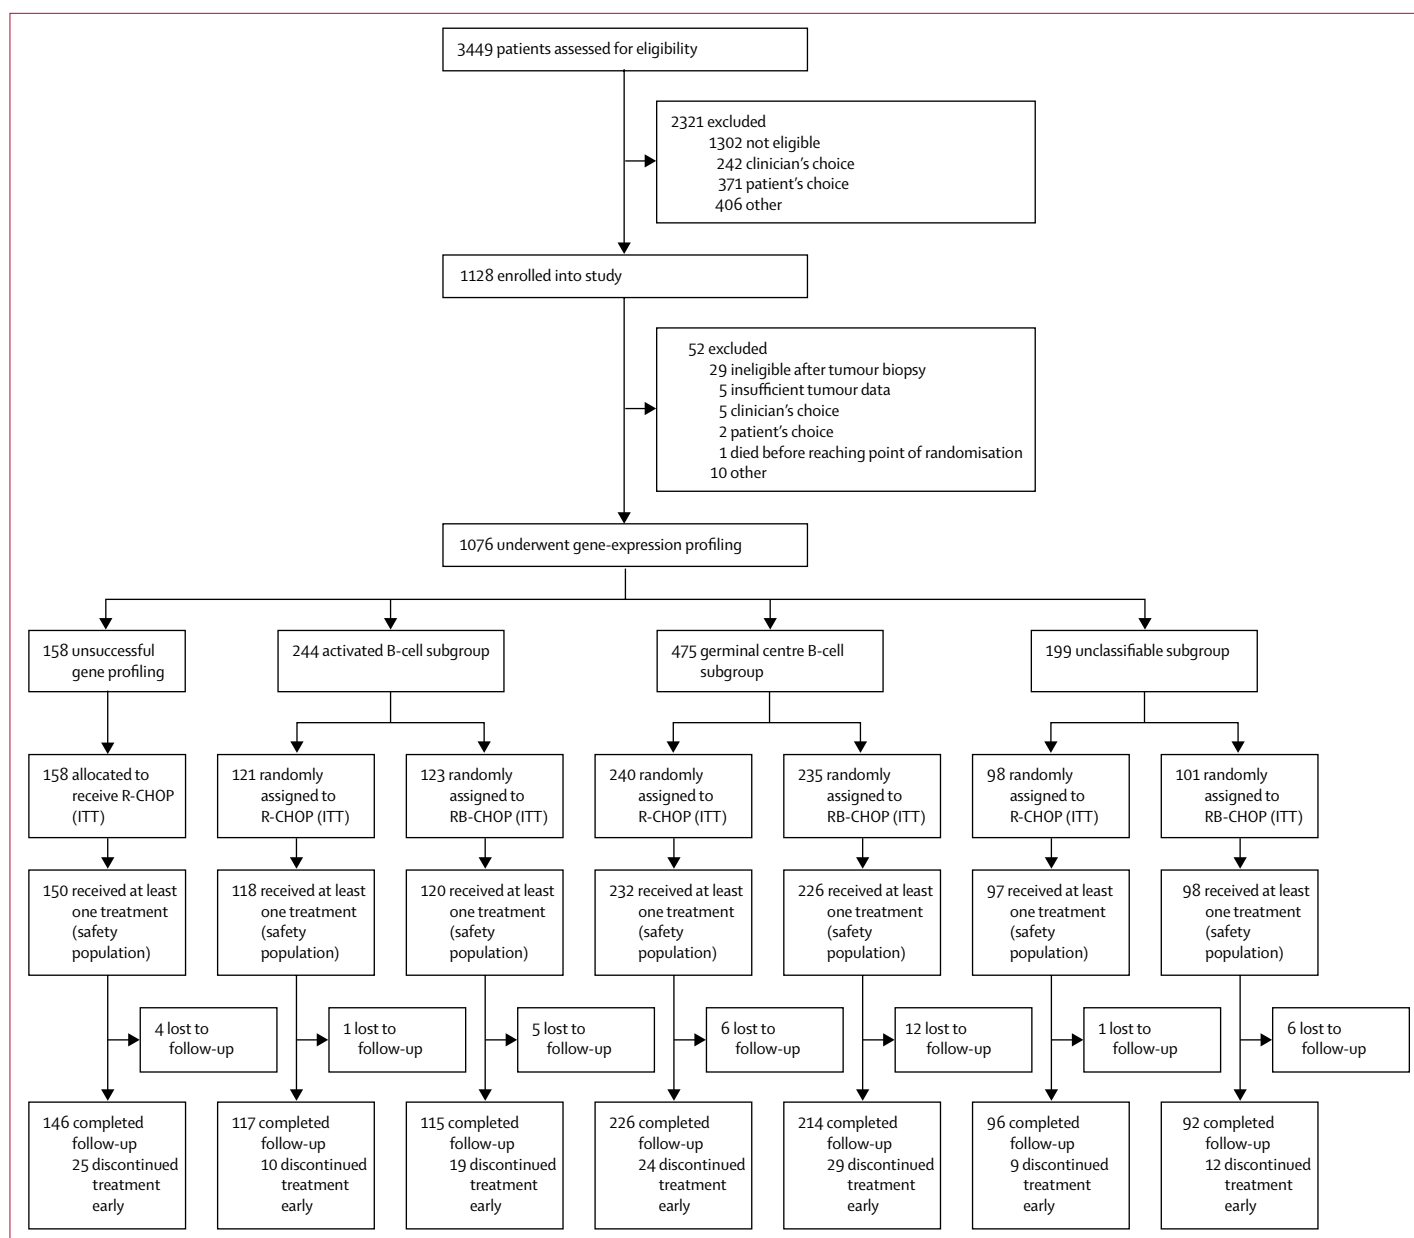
3449 patients assessed for eligibility

2321 excluded
1302 not eligible
242 clinician's choice
371 patient's choice
406 other

1128 enrolled into study

52 excluded
29 ineligible after tumour biopsy
5 insufficient tumour data
5 clinician's choice
2 patient's choice
1 died before reaching point of randomisation
10 other

1076 underwent gene-expression profiling

158 unsuccessful gene profiling

244 activated B-cell subgroup

475 germinal centre B-cell subgroup

199 unclassifiable subgroup

158 allocated to receive R-CHOP (ITT)

121 randomly assigned to R-CHOP (ITT)

123 randomly assigned to RB-CHOP (ITT)

240 randomly assigned to R-CHOP (ITT)

235 randomly assigned to RB-CHOP (ITT)

98 randomly assigned to R-CHOP (ITT)

101 randomly assigned to RB-CHOP (ITT)

150 received at least one treatment (safety population)

118 received at least one treatment (safety population)

120 received at least one treatment (safety population)

232 received at least one treatment (safety population)

226 received at least one treatment (safety population)

97 received at least one treatment (safety population)

98 received at least one treatment (safety population)

4 lost to follow-up

1 lost to follow-up

5 lost to follow-up

6 lost to follow-up

12 lost to follow-up

1 lost to follow-up

6 lost to follow-up

146 completed follow-up
25 discontinued treatment early

117 completed follow-up
10 discontinued treatment early

115 completed follow-up
19 discontinued treatment early

226 completed follow-up
24 discontinued treatment early

214 completed follow-up
29 discontinued treatment early

96 completed follow-up
9 discontinued treatment early

92 completed follow-up
12 discontinued treatment early